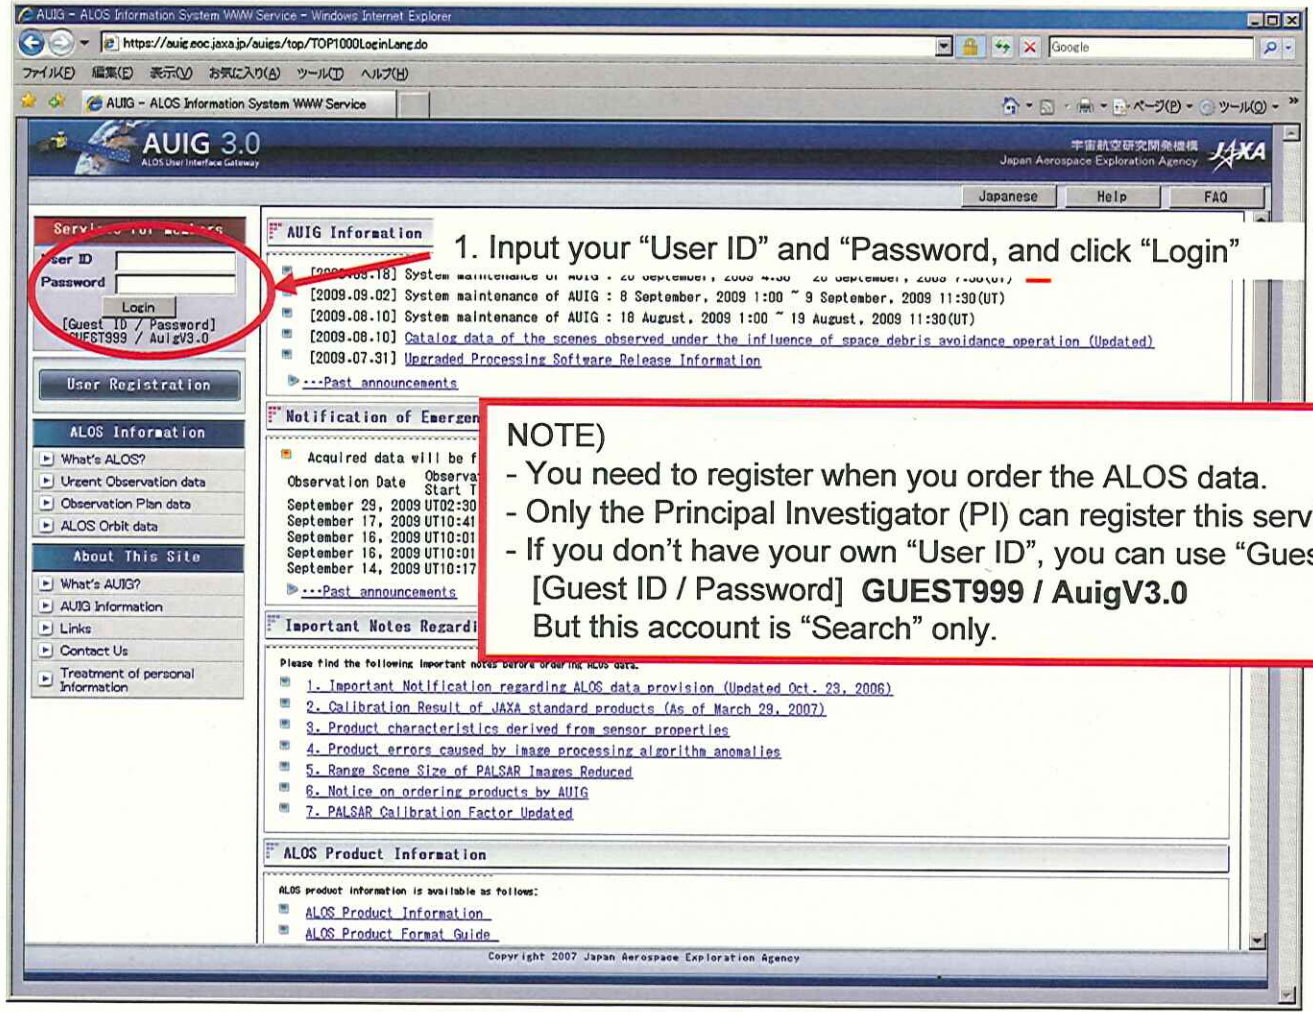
AUIG - ALOS Information System WWW Service - Windows Internet Explorer

https://auig.eoc.jaxa.jp/auigs/top/TOP1000LoginLang.do

Google

ファイル(F) 編集(E) 表示(V) お気に入り(A) ツール(T) ヘルプ(H)

AUIG - ALOS Information System WWW Service

ページ(P) ツール(O)

AUIG 3.0
ALOS User Interface Gateway

宇宙航空研究開発機構
Japan Aerospace Exploration Agency
JAXA

Japanese | Help | FAQ

Serv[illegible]
User ID
Password
Login
[Guest ID / Password]
GUEST999 / AuigV3.0

User Registration

ALOS Information
What's ALOS?
Urgent Observation data
Observation Plan data
ALOS Orbit data

About This Site
What's AUIG?
AUIG Information
Links
Contact Us
Treatment of personal Information

AUIG Information

1. Input your "User ID" and "Password, and click "Login"

[2009.09.18] System maintenance of AUIG : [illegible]
[2009.09.02] System maintenance of AUIG : 8 September, 2009 1:00 ~ 9 September, 2009 11:30(UT)
[2009.08.10] System maintenance of AUIG : 18 August, 2009 1:00 ~ 19 August, 2009 11:30(UT)
[2009.08.10] Catalog data of the scenes observed under the influence of space debris avoidance operation (Updated)
[2009.07.31] Upgraded Processing Software Release Information
---Past announcements

Notification of Emergen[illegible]

Acquired data will be f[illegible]
Observation Date | Observa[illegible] Start T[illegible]
September 29, 2009 UT02:30
September 17, 2009 UT10:41
September 16, 2009 UT10:01
September 16, 2009 UT10:01
September 14, 2009 UT10:17
---Past announcements

NOTE)
- You need to register when you order the ALOS data.
- Only the Principal Investigator (PI) can register this serv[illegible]
- If you don't have your own "User ID", you can use "Gues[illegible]
[Guest ID / Password] GUEST999 / AuigV3.0
But this account is "Search" only.

Important Notes Regardi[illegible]

Please find the following important notes before ordering ALOS data.
1. Important Notification regarding ALOS data provision (Updated Oct. 23, 2006)
2. Calibration Result of JAXA standard products (As of March 29, 2007)
3. Product characteristics derived from sensor properties
4. Product errors caused by image processing algorithm anomalies
5. Range Scene Size of PALSAR Images Reduced
6. Notice on ordering products by AUIG
7. PALSAR Calibration Factor Updated

ALOS Product Information

ALOS product information is available as follows:
ALOS Product Information
ALOS Product Format Guide

Copyright 2007 Japan Aerospace Exploration Agency